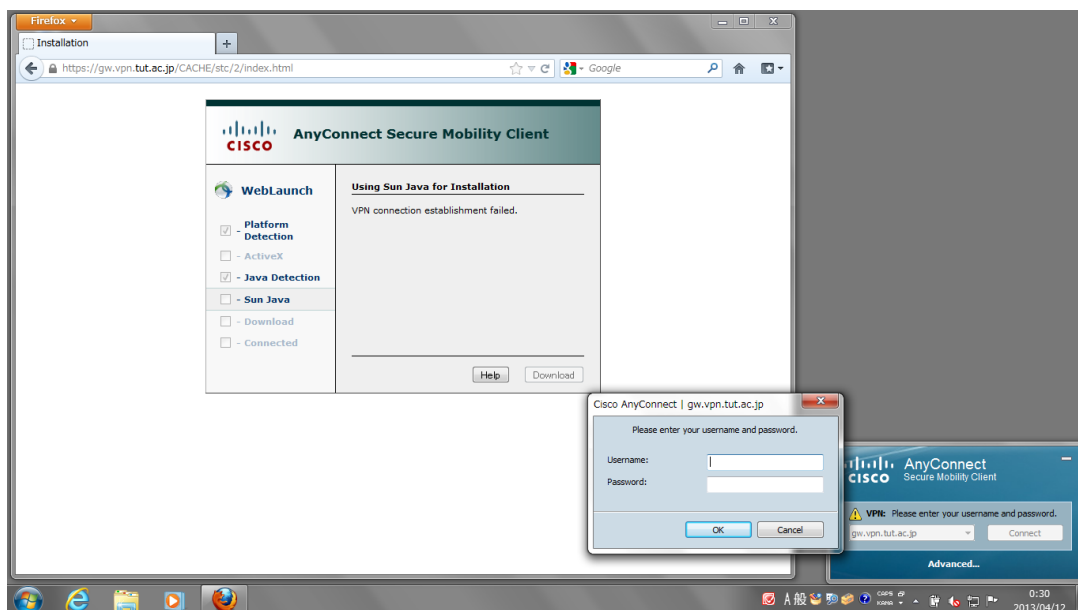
Firefox

Installation

https://gw.vpn.tut.ac.jp/CACHE/stc/2/index.html

Google

CISCO AnyConnect Secure Mobility Client

WebLaunch

- Platform Detection
- ActiveX
- Java Detection
- Sun Java
- Download
- Connected

Using Sun Java for Installation

VPN connection establishment failed.

Help Download

Cisco AnyConnect | gw.vpn.tut.ac.jp

Please enter your username and password.

Username:
Password:

OK Cancel

CISCO AnyConnect Secure Mobility Client

VPN: Please enter your username and password.

gw.vpn.tut.ac.jp Connect

Advanced...

A 般

CAPS KANA

0:30
2013/04/12